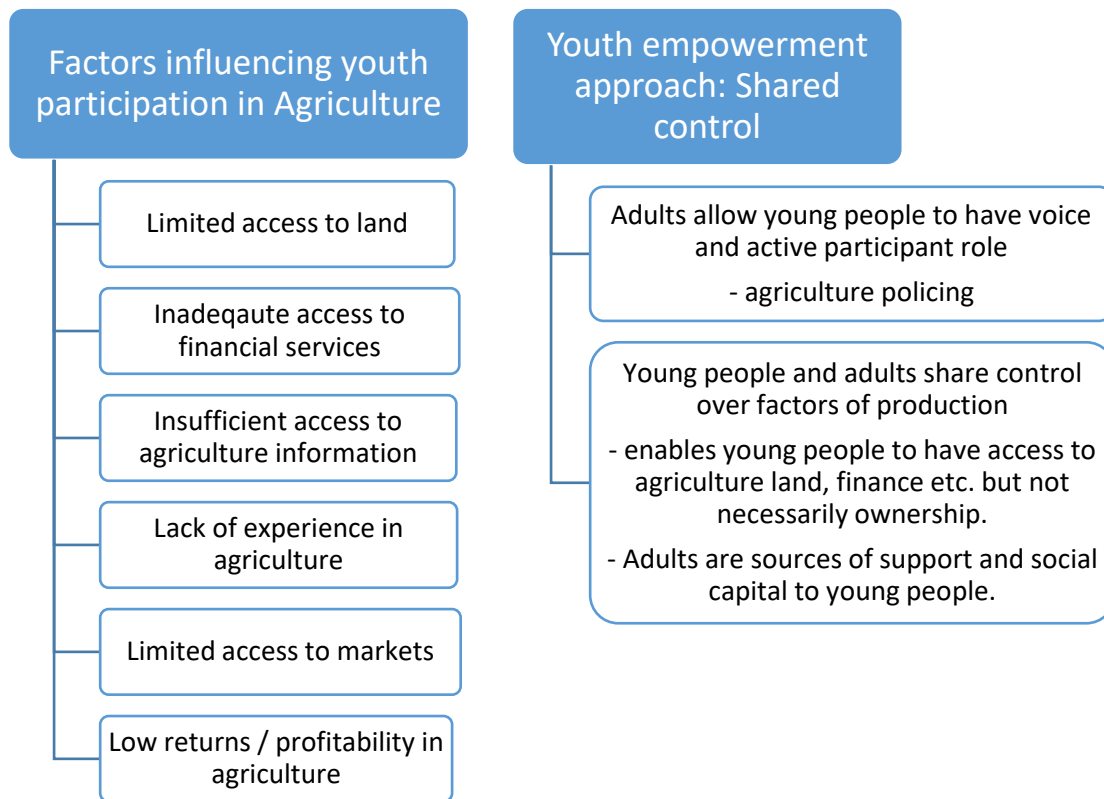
Factors influencing youth participation in Agriculture

Limited access to land

Inadeqaute access to financial services

Insufficient access to agriculture information

Lack of experience in agriculture

Limited access to markets

Low returns / profitability in agriculture

Youth empowerment approach: Shared control

Adults allow young people to have voice and active participant role

- agriculture policing

Young people and adults share control over factors of production

- enables young people to have access to agriculture land, finance etc. but not necessarily ownership.

- Adults are sources of support and social capital to young people.